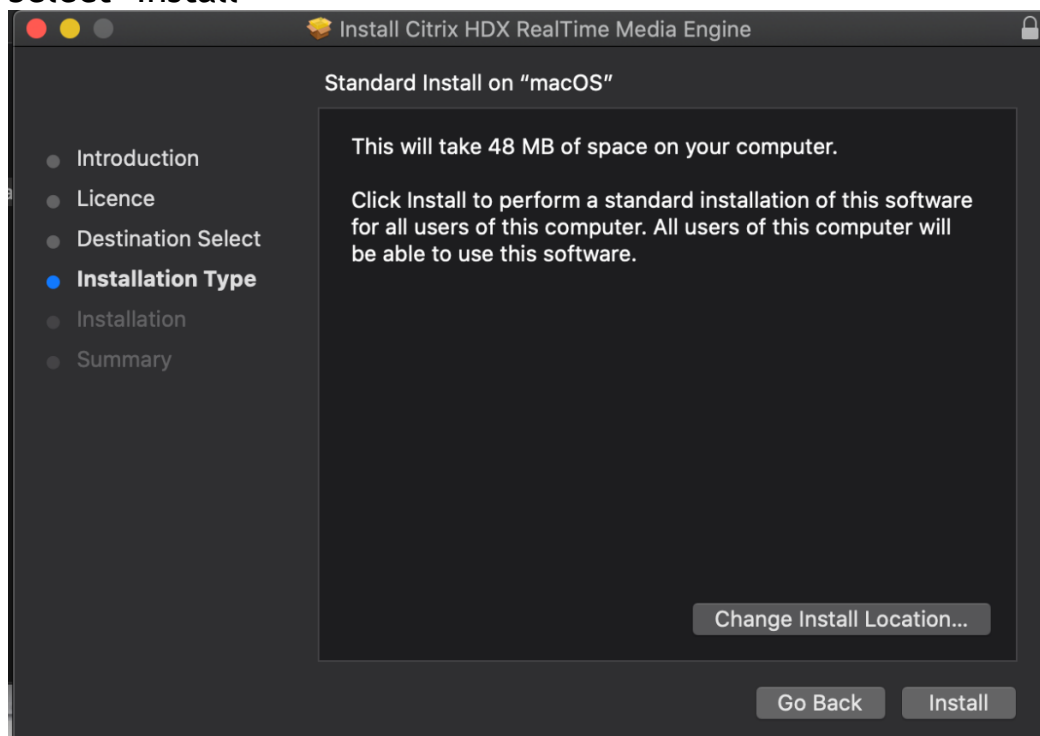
Select "Install"

Install Citrix HDX RealTime Media Engine

Standard Install on "macOS"

Introduction
Licence
Destination Select
Installation Type
Installation
Summary

This will take 48 MB of space on your computer.

Click Install to perform a standard installation of this software for all users of this computer. All users of this computer will be able to use this software.

Change Install Location...

Go Back
Install